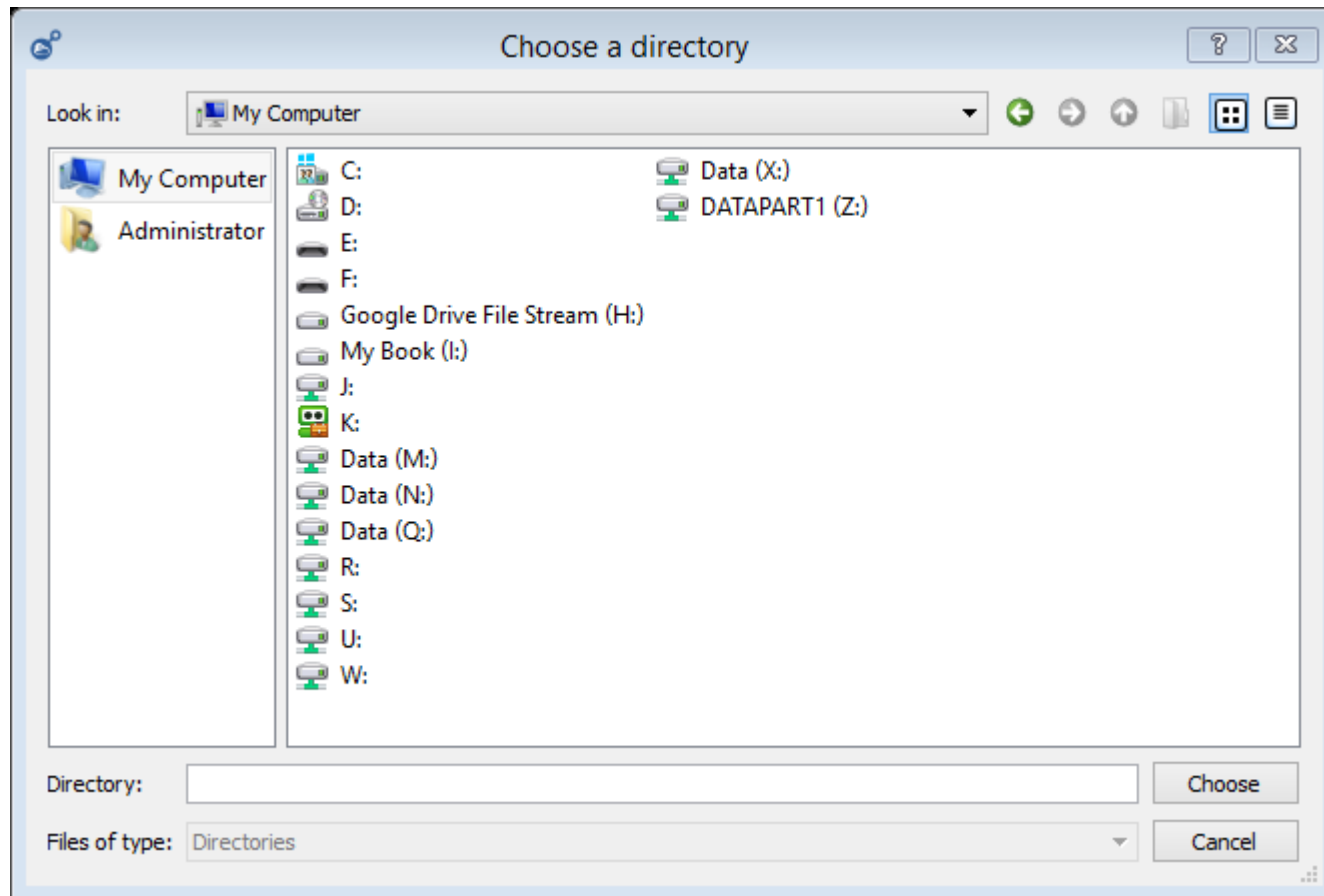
Choose a directory

?

Look in: My Computer

My Computer
Administrator

C:
D:
E:
F:
Google Drive File Stream (H:)
My Book (I:)
J:
K:
Data (M:)
Data (N:)
Data (Q:)
R:
S:
U:
W:

Data (X:)
DATAPART1 (Z:)

Directory:
Choose

Files of type: Directories
Cancel